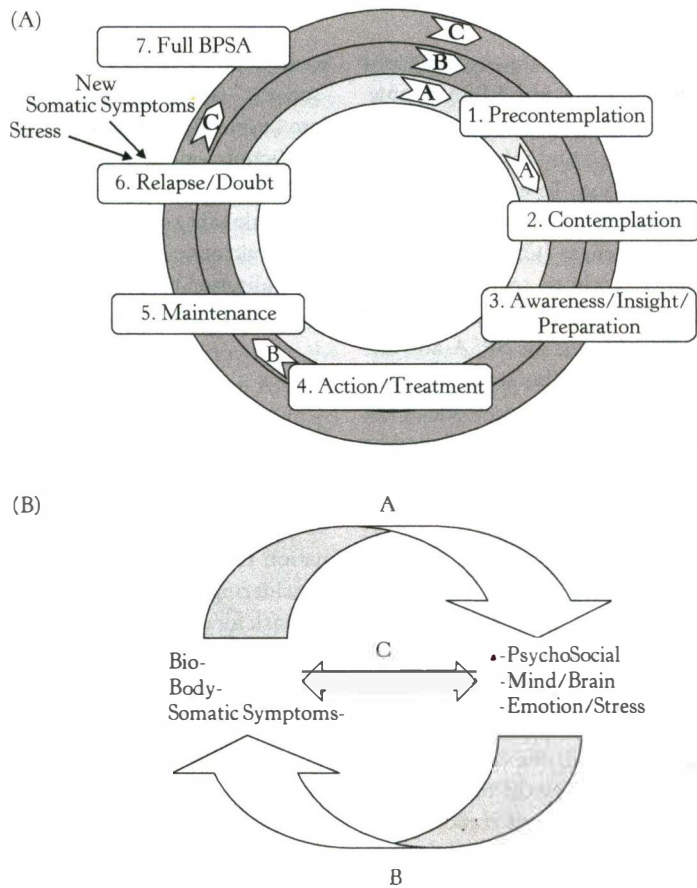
(A)

7. Full BPSA

C

B

A

1. Precontemplation

New Somatic Symptoms

Stress

C

6. Relapse/Doubt

A

2. Contemplation

5. Maintenance

3. Awareness/Insight/ Preparation

B

4. Action/Treatment

(B)

A

Bio-
Body-
Somatic Symptoms-

C

-PsychoSocial
-Mind/Brain
-Emotion/Stress

B